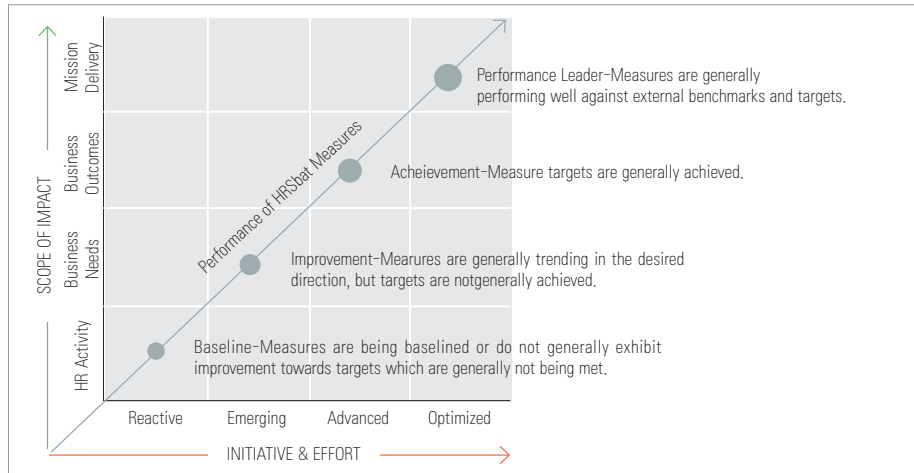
SCOPE OF IMPACT

Mission Delivery

Business Outcomes

Business Needs

HR Activity

Performance of HRSbat Measures

Performance Leader–Measures are generally performing well against external benchmarks and targets.

Acheievement–Measure targets are generally achieved.

Improvement–Mearures are generally trending in the desired direction, but targets are notgenerally achieved.

Baseline–Measures are being baselined or do not generally exhibit improvement towards targets which are generally not being met.

Reactive

Emerging

Advanced

Optimized

INITIATIVE & EFFORT